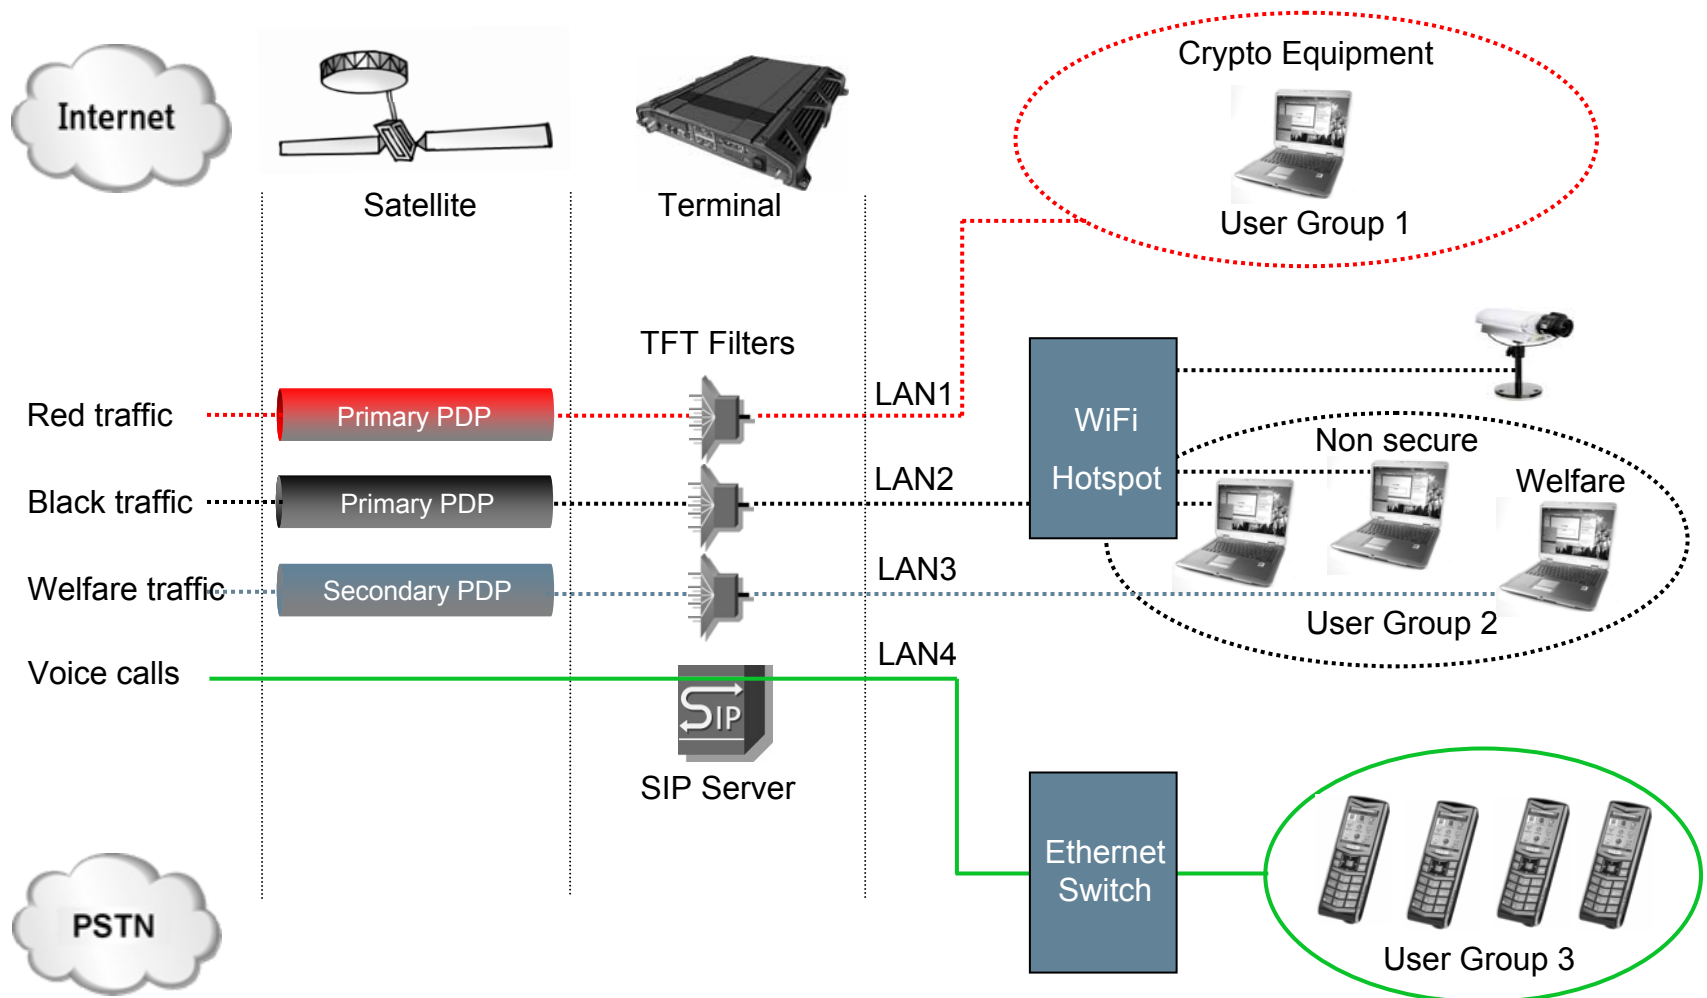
Internet

Satellite

Terminal

Crypto Equipment

User Group 1

TFT Filters

Red traffic

Primary PDP

LAN1

WiFi Hotspot

Non secure

Welfare

Black traffic

Primary PDP

LAN2

Welfare traffic

Secondary PDP

LAN3

User Group 2

Voice calls

LAN4

SIP

SIP Server

Ethernet Switch

User Group 3

PSTN